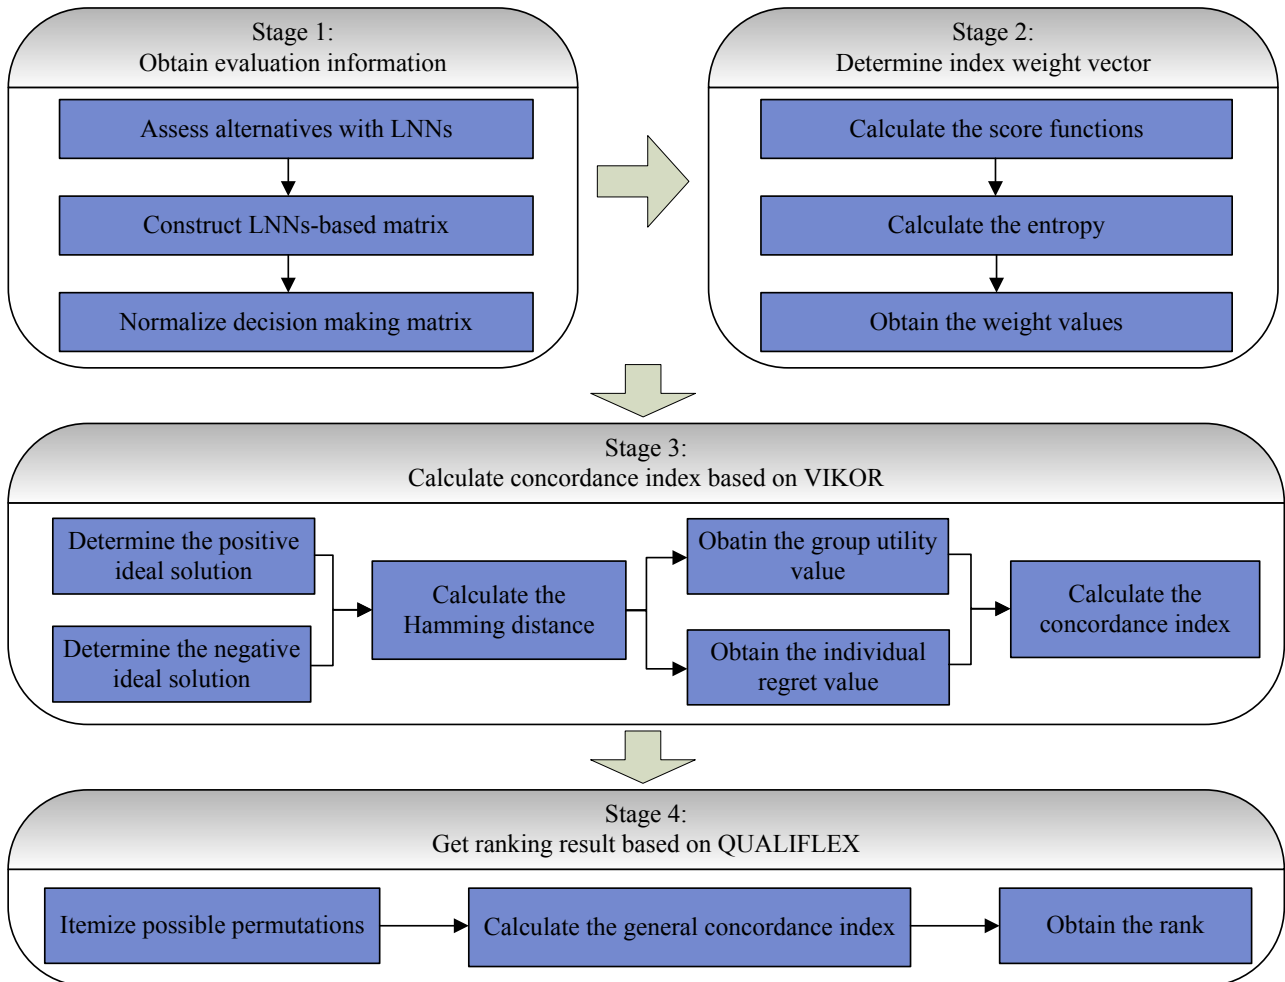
Stage 1:
Obtain evaluation information

Assess alternatives with LNNs

Construct LNNs-based matrix

Normalize decision making matrix

Stage 2:
Determine index weight vector

Calculate the score functions

Calculate the entropy

Obtain the weight values

Stage 3:
Calculate concordance index based on VIKOR

Determine the positive ideal solution

Determine the negative ideal solution

Calculate the Hamming distance

Obatin the group utility value

Obtain the individual regret value

Calculate the concordance index

Stage 4:
Get ranking result based on QUALIFLEX

Itemize possible permutations

Calculate the general concordance index

Obtain the rank